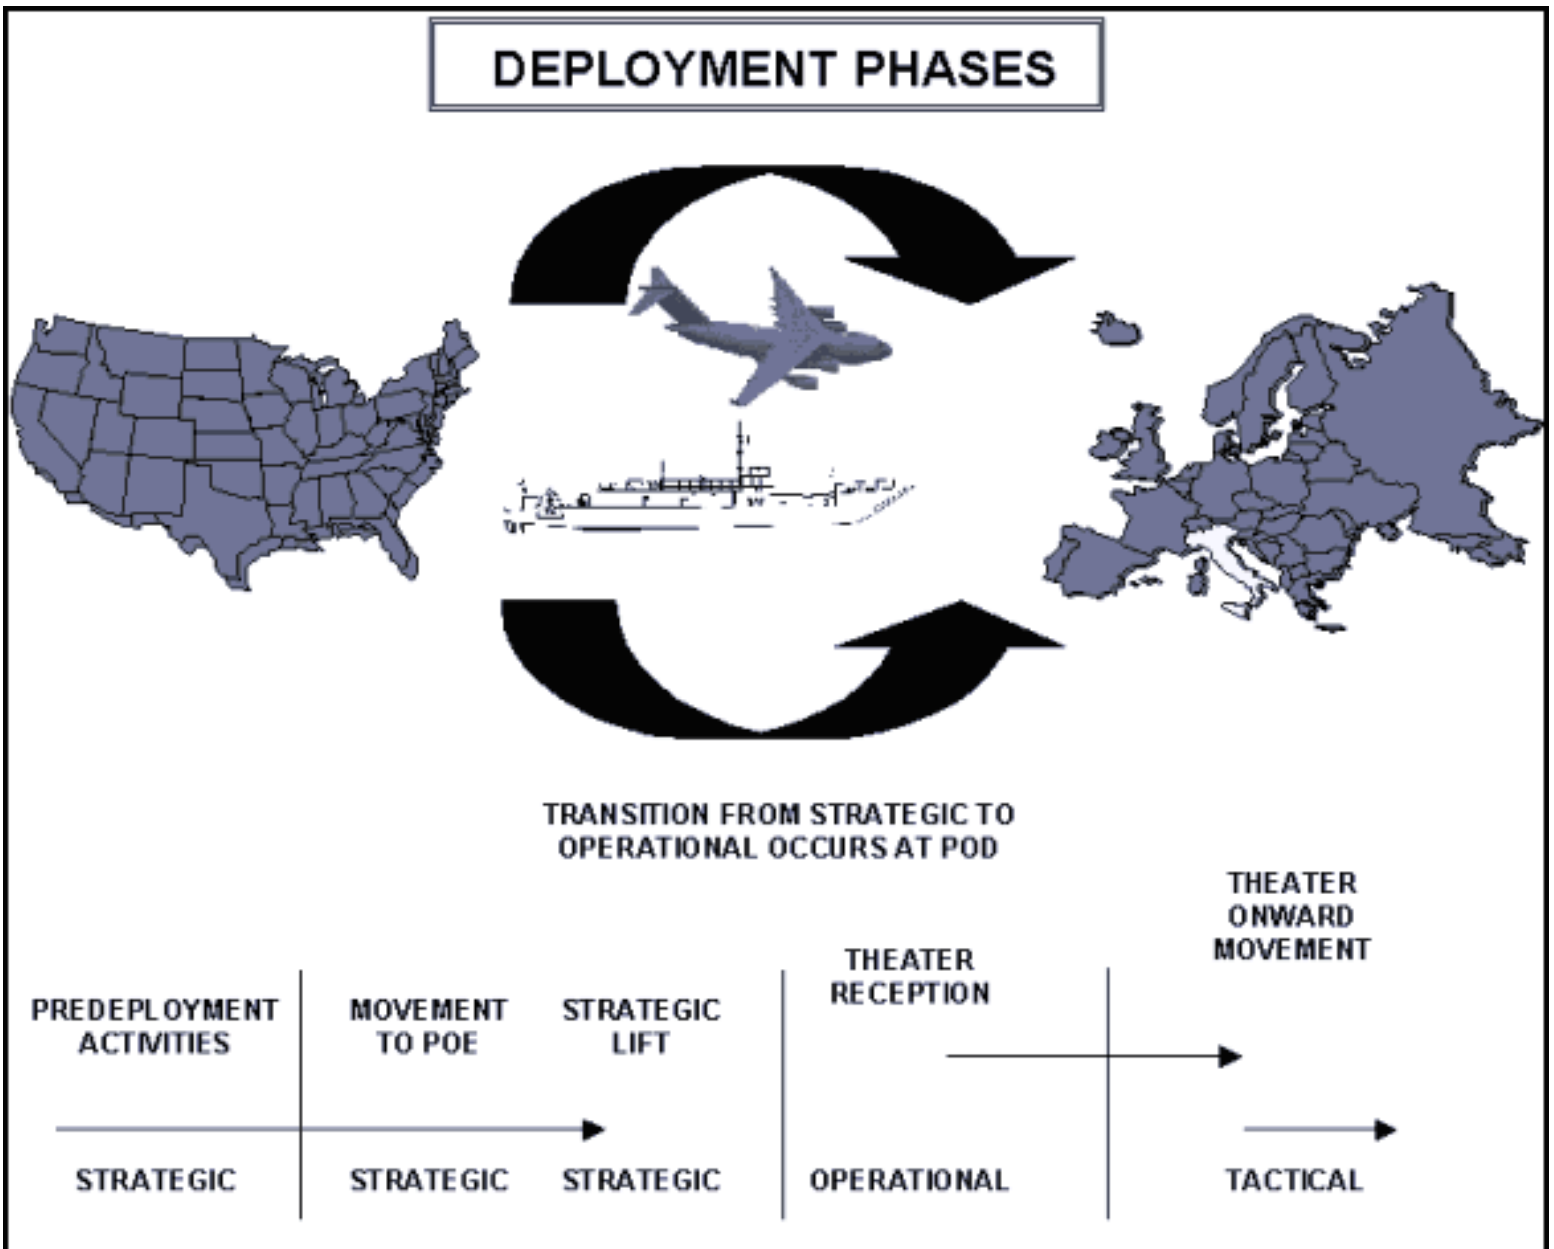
DEPLOYMENT PHASES

TRANSITION FROM STRATEGIC TO OPERATIONAL OCCURS AT POD

THEATER ONWARD MOVEMENT

THEATER RECEPTION

PREDEPLOYMENT ACTIVITIES

MOVEMENT TO POE

STRATEGIC LIFT

STRATEGIC

STRATEGIC

STRATEGIC

OPERATIONAL

TACTICAL